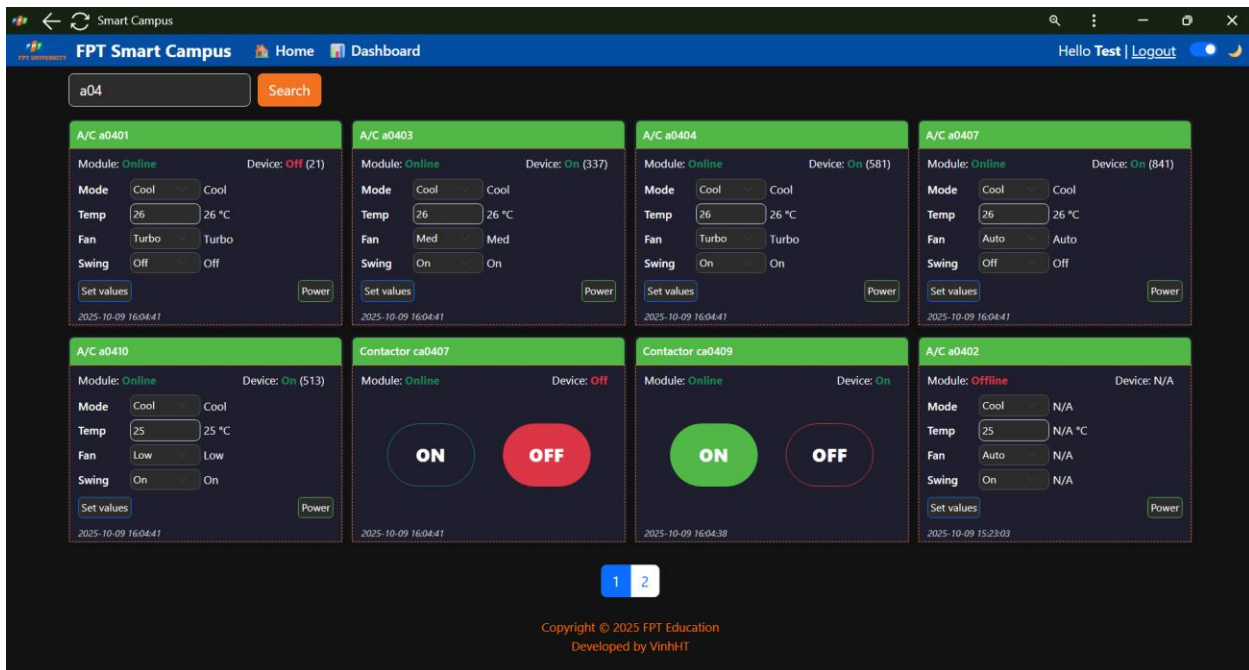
Smart Campus

FPT UNIVERSITY FPT Smart Campus Home Dashboard Hello Test | Logout

a04 Search

A/C a0401
Module: Online Device: Off (21)
Mode Cool Cool
Temp 26 26 °C
Fan Turbo Turbo
Swing Off Off
Set values Power
2025-10-09 16:04:41

A/C a0403
Module: Online Device: On (337)
Mode Cool Cool
Temp 26 26 °C
Fan Med Med
Swing On On
Set values Power
2025-10-09 16:04:41

A/C a0404
Module: Online Device: On (581)
Mode Cool Cool
Temp 26 26 °C
Fan Turbo Turbo
Swing On On
Set values Power
2025-10-09 16:04:41

A/C a0407
Module: Online Device: On (841)
Mode Cool Cool
Temp 26 26 °C
Fan Auto Auto
Swing Off Off
Set values Power
2025-10-09 16:04:41

A/C a0410
Module: Online Device: On (513)
Mode Cool Cool
Temp 25 25 °C
Fan Low Low
Swing On On
Set values Power
2025-10-09 16:04:41

Contactor ca0407
Module: Online Device: Off
ON OFF
2025-10-09 16:04:41

Contactor ca0409
Module: Online Device: On
ON OFF
2025-10-09 16:04:38

A/C a0402
Module: Offline Device: N/A
Mode Cool N/A
Temp 25 N/A °C
Fan Auto N/A
Swing On N/A
Set values Power
2025-10-09 15:23:03

1 2

Copyright © 2025 FPT Education
Developed by VinhHT